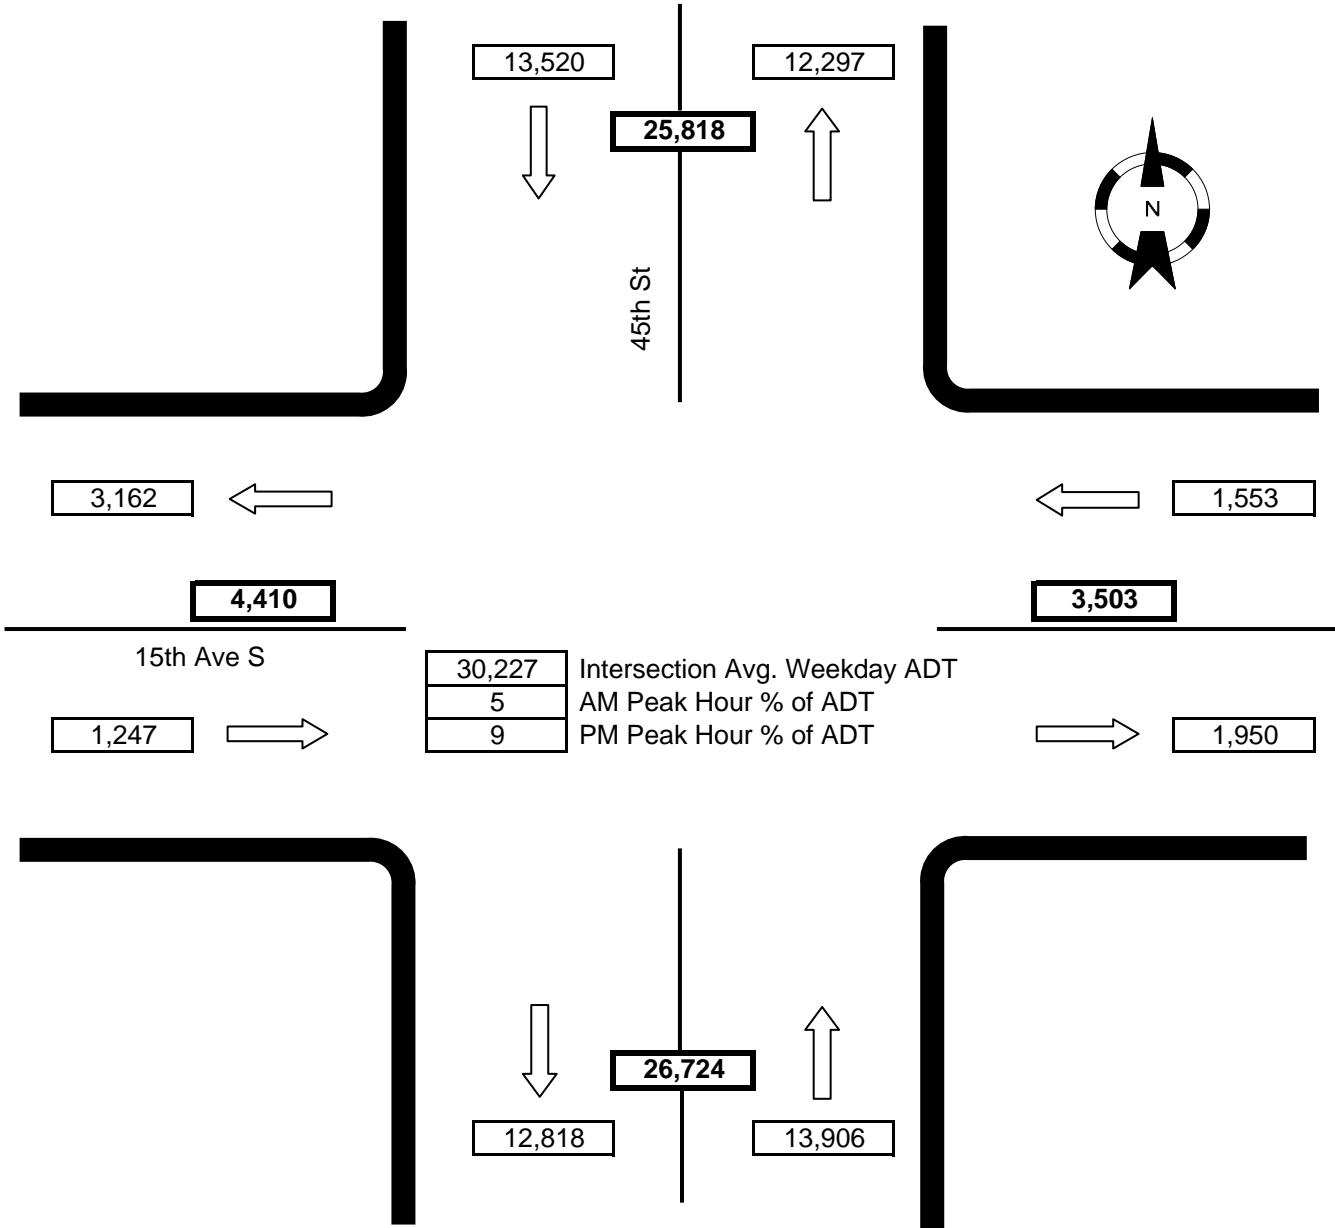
13,520

12,297

25,818

N

45th St

3,162

1,553

4,410

3,503

15th Ave S

| 30,227 | Intersection Avg. Weekday ADT |
|---|---|
| 5 | AM Peak Hour % of ADT |
| 9 | PM Peak Hour % of ADT |

1,247

1,950

26,724

12,818

13,906